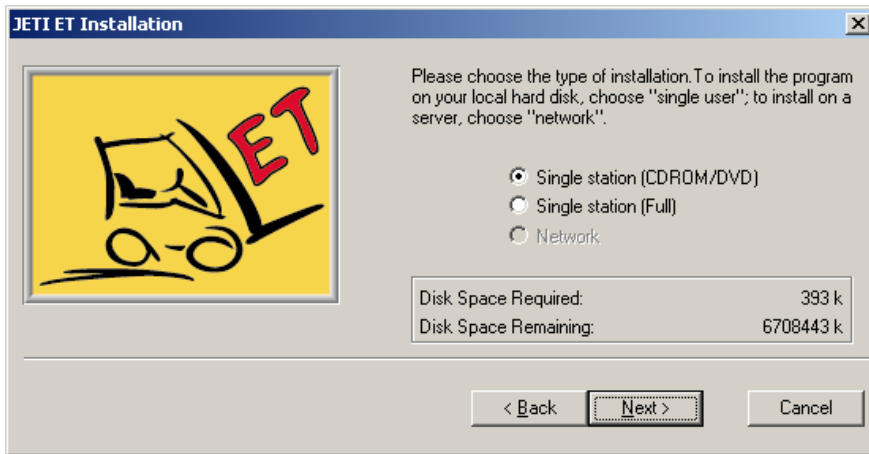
JETI ET Installation

ET

Please choose the type of installation.To install the program on your local hard disk, choose "single user"; to install on a server, choose "network".

Single station (CDROM/DVD)
Single station (Full)
Network

| Disk Space Required: | 393 k |
|---|---|
| Disk Space Remaining: | 6708443 k |

< Back
Next >
Cancel